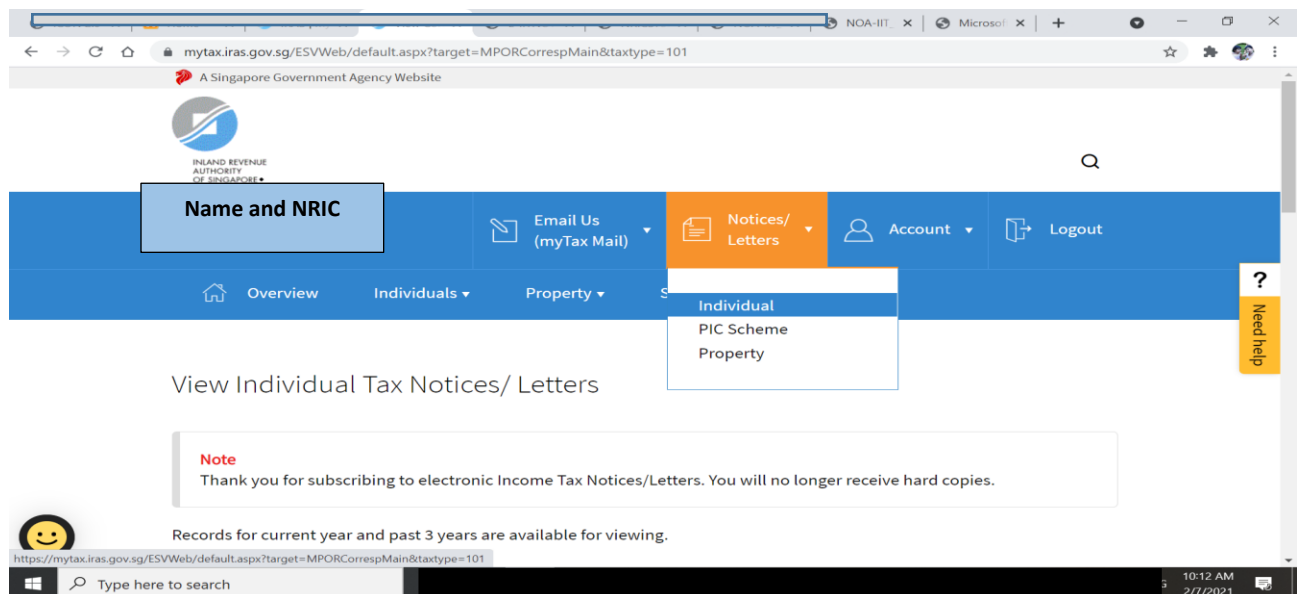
NOA-IIT_ ×
Microsof ×
+

mytax.iras.gov.sg/ESVWeb/default.aspx?target=MPORCorrespMain&taxtype=101

A Singapore Government Agency Website

INLAND REVENUE AUTHORITY OF SINGAPORE

Name and NRIC

Email Us (myTax Mail)

Notices/ Letters

Account

Logout

Overview

Individuals

Property

S

Individual
PIC Scheme
Property

?
Need help

View Individual Tax Notices/ Letters

Note
Thank you for subscribing to electronic Income Tax Notices/Letters. You will no longer receive hard copies.

Records for current year and past 3 years are available for viewing.

https://mytax.iras.gov.sg/ESVWeb/default.aspx?target=MPORCorrespMain&taxtype=101

Type here to search

10:12 AM
2/7/2021